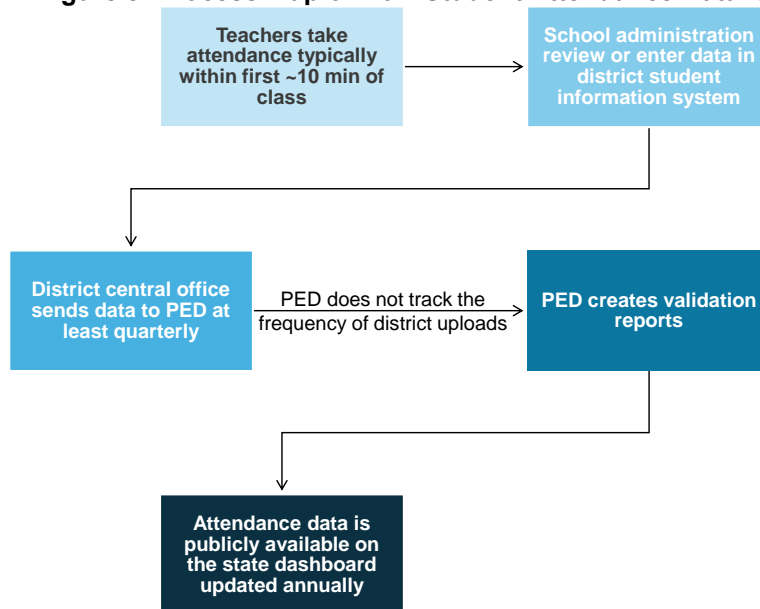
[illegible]

Teachers take attendance typically within first ~10 min of class

School administration review or enter data in district student information system

District central office sends data to PED at least quarterly

PED does not track the frequency of district uploads

PED creates validation reports

Attendance data is publicly available on the state dashboard updated annually